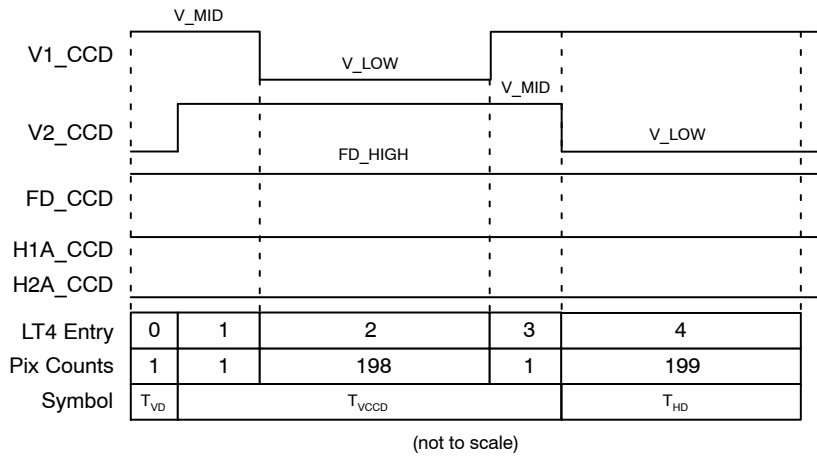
V_MID

V1_CCD

V_LOW

V_MID

V2_CCD

V_LOW

FD_HIGH

FD_CCD

H1A_CCD

H2A_CCD

| LT4 Entry | 0 | 1 | 2 | 3 | 4 |
|---|---|---|---|---|---|
| Pix Counts | 1 | 1 | 198 | 1 | 199 |
| Symbol | $T_{VD}$ | $T_{VCCD}$ | | | $T_{HD}$ |

(not to scale)